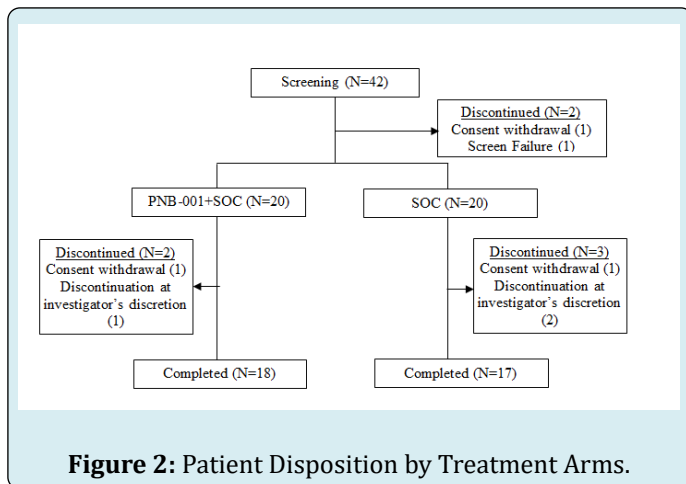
Screening (N=42)

Discontinued (N=2)
Consent withdrawal (1)
Screen Failure (1)

PNB-001+SOC (N=20)

SOC (N=20)

Discontinued (N=2)
Consent withdrawal (1)
Discontinuation at investigator's discretion (1)

Discontinued (N=3)
Consent withdrawal (1)
Discontinuation at investigator's discretion (2)

Completed (N=18)

Completed (N=17)

**Figure 2:** Patient Disposition by Treatment Arms.